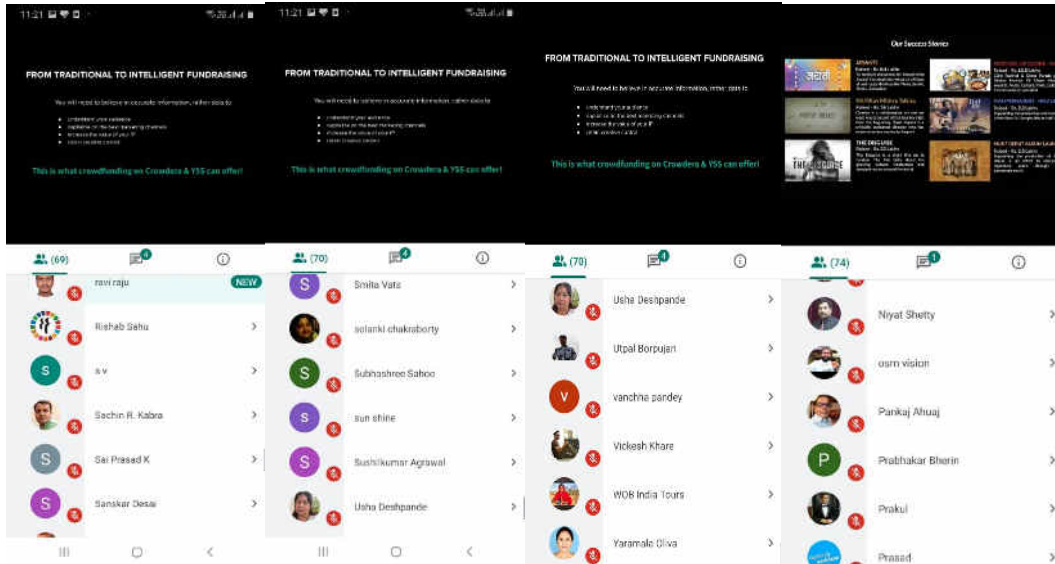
11:21

FROM TRADITIONAL TO INTELLIGENT FUNDRAISING

You will need to believe in accurate information, rather data to

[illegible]

This is what crowdfunding on Crowdera & YSS can offer!

(69)

ravi raju NEW

Rishab Sahu

S s v

Sachin R. Kabra

S Sai Prasad K

S Sanskar Desai

11:21

FROM TRADITIONAL TO INTELLIGENT FUNDRAISING

You will need to believe in accurate information, rather data to

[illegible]

This is what crowdfunding on Crowdera & YSS can offer!

(70)

S Smita Vats

solanki chakraborty

S Subhashree Sahoo

S sun shine

S Sushilkumar Agrawal

Usha Deshpande

FROM TRADITIONAL TO INTELLIGENT FUNDRAISING

You will need to believe in accurate information, rather data to

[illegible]

This is what crowdfunding on Crowdera & YSS can offer!

(70)

Usha Deshpande

Utpal Borpujari

V vanchna pandey

Vickesh Khare

WOB India Tours

Yaramala Oliva

Our Success Stories

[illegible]

THE DISGUISE

(74)

Niyat Shetty

osm vision

Pankaj Ahuaj

P Prabhakar Bherin

Prakul

Prasad